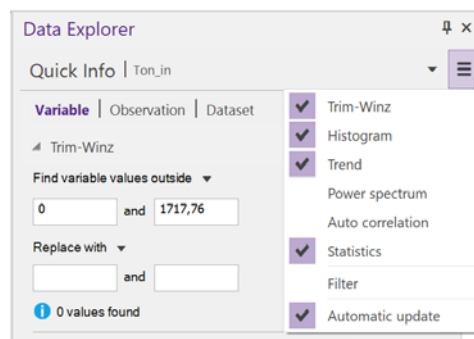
Data Explorer

Quick Info | Ton_in

Variable | Observation | Dataset

Trim-Winz

Find variable values outside

0 and 1717,76

Replace with

and

0 values found

Trim-Winz
Histogram
Trend
Power spectrum
Auto correlation
Statistics
Filter
Automatic update